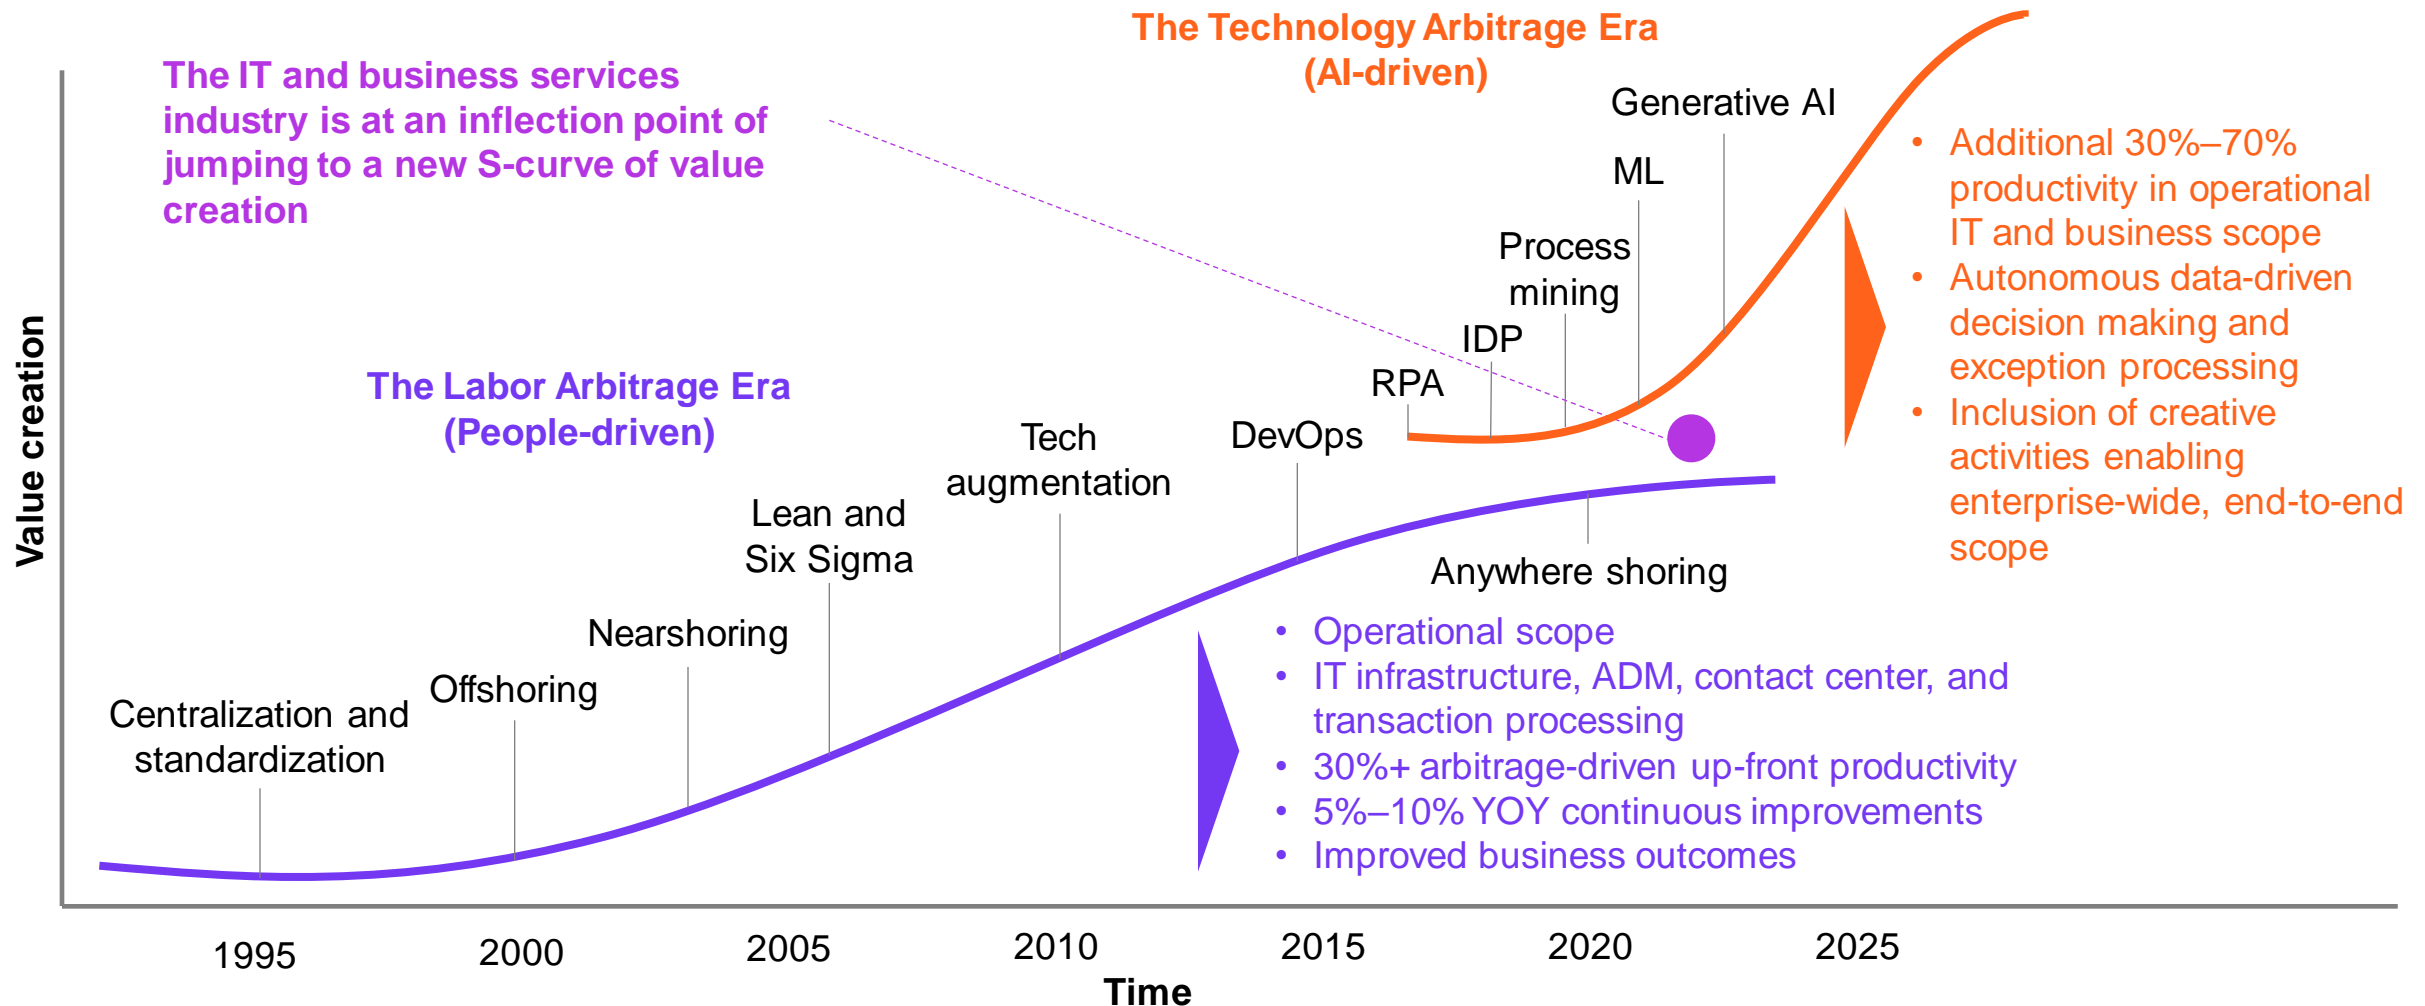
The Technology Arbitrage Era
(AI-driven)

The IT and business services industry is at an inflection point of jumping to a new S-curve of value creation

Generative AI

ML

Process mining

IDP

RPA

- Additional 30%–70% productivity in operational IT and business scope
- Autonomous data-driven decision making and exception processing
- Inclusion of creative activities enabling enterprise-wide, end-to-end scope

Value creation

The Labor Arbitrage Era
(People-driven)

Tech augmentation

DevOps

Lean and Six Sigma

Anywhere shoring

Nearshoring

Offshoring

Centralization and standardization

- Operational scope
- IT infrastructure, ADM, contact center, and transaction processing
- 30%+ arbitrage-driven up-front productivity
- 5%–10% YOY continuous improvements
- Improved business outcomes

1995 2000 2005 2010 2015 2020 2025

Time